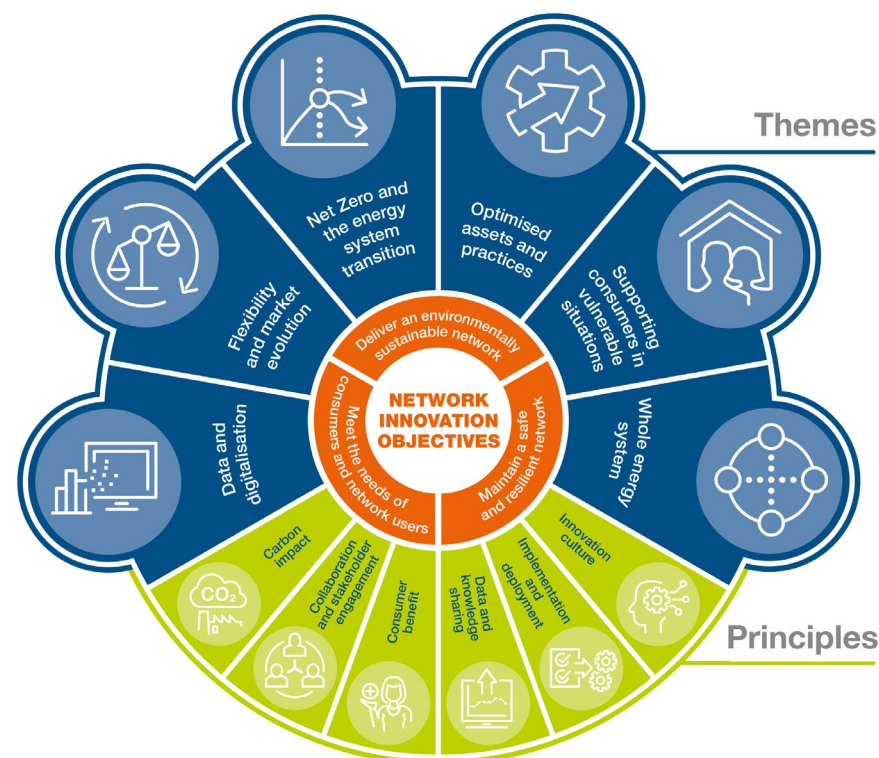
Themes

Net Zero and the energy system transition

Optimised assets and practices

Supporting consumers in vulnerable situations

Whole energy system

Flexibility and market evolution

Data and digitalisation

Deliver an environmentally sustainable network

NETWORK INNOVATION OBJECTIVES

Meet the needs of consumers and network users

Maintain a safe and resilient network

Carbon impact

$CO_2$

Collaboration and stakeholder engagement

Consumer benefit

Data and knowledge sharing

Implementation and deployment

Innovation culture

Principles